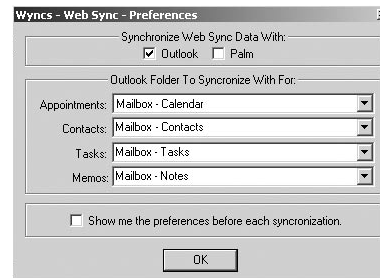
Wyncs - Web Sync - Preferences

Synchronize Web Sync Data With:

☑ Outlook ☐ Palm

Outlook Folder To Syncronize With For:

Appointments: Mailbox - Calendar

Contacts: Mailbox - Contacts

Tasks: Mailbox - Tasks

Memos: Mailbox - Notes

☐ Show me the preferences before each syncronization.

OK